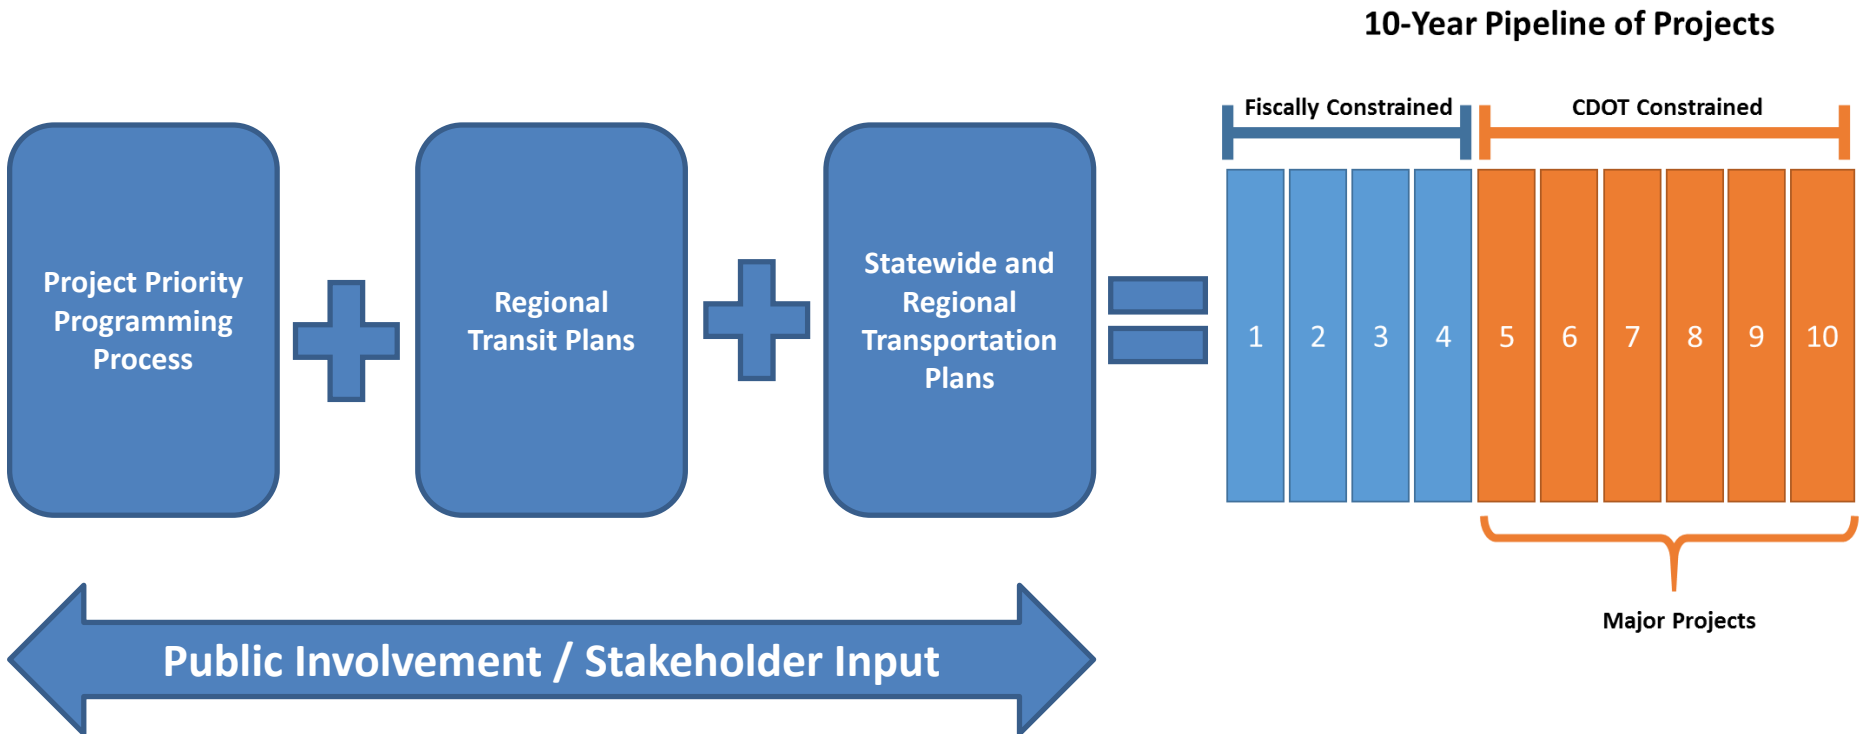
10-Year Pipeline of Projects

Project Priority Programming Process

Regional Transit Plans

Statewide and Regional Transportation Plans

Fiscally Constrained

CDOT Constrained

1
2
3
4
5
6
7
8
9
10

Major Projects

Public Involvement / Stakeholder Input